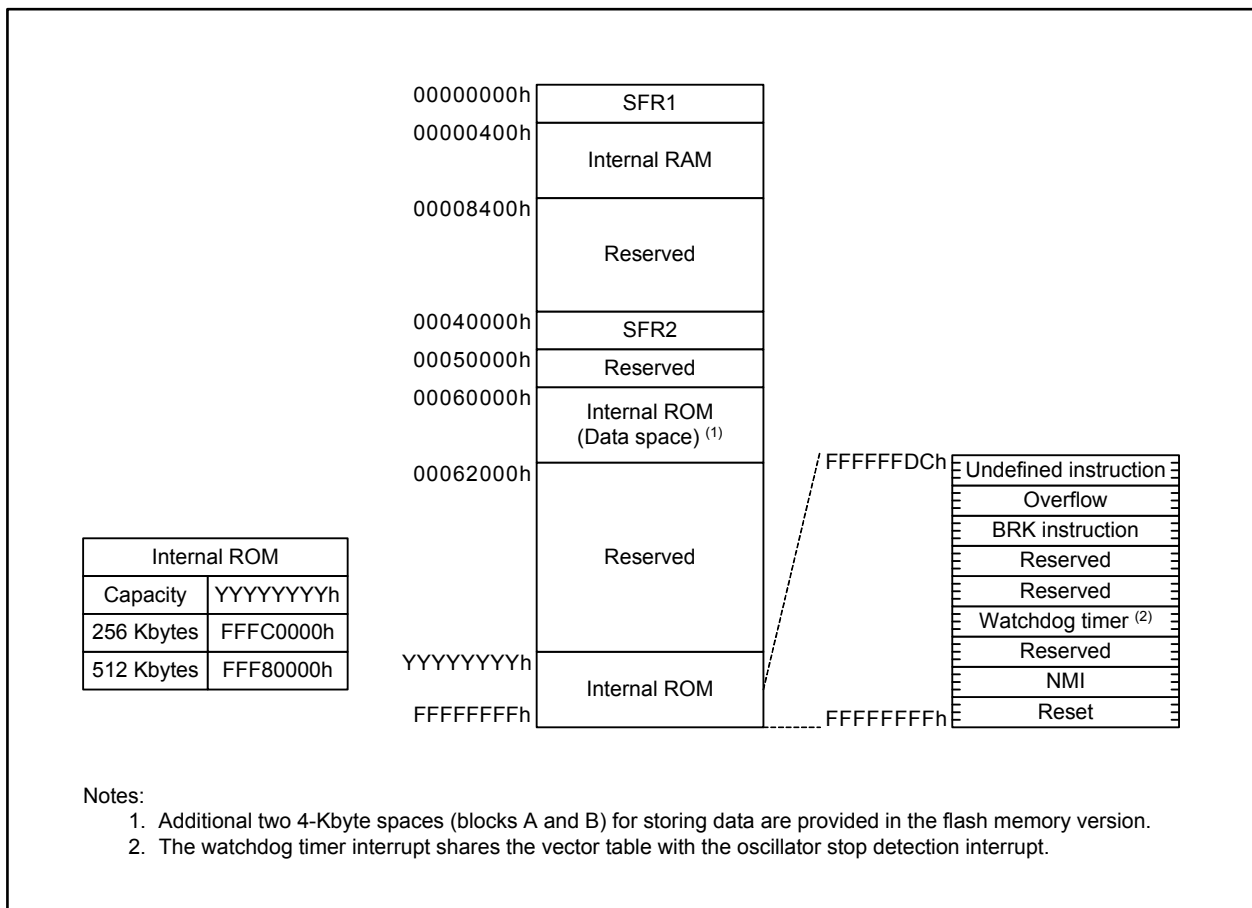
00000000h
SFR1
00000400h
Internal RAM
00008400h
Reserved
00040000h
SFR2
00050000h
Reserved
00060000h
Internal ROM (Data space) $^{(1)}$
00062000h
Reserved
YYYYYYYYh
Internal ROM
FFFFFFFFh

FFFFFFDCh
Undefined instruction
Overflow
BRK instruction
Reserved
Reserved
Watchdog timer $^{(2)}$
Reserved
NMI
Reset
FFFFFFFFh

| Internal ROM | |
|---|---|
| Capacity | YYYYYYYYh |
| 256 Kbytes | FFFC0000h |
| 512 Kbytes | FFF80000h |

Notes:
1. Additional two 4-Kbyte spaces (blocks A and B) for storing data are provided in the flash memory version.
2. The watchdog timer interrupt shares the vector table with the oscillator stop detection interrupt.